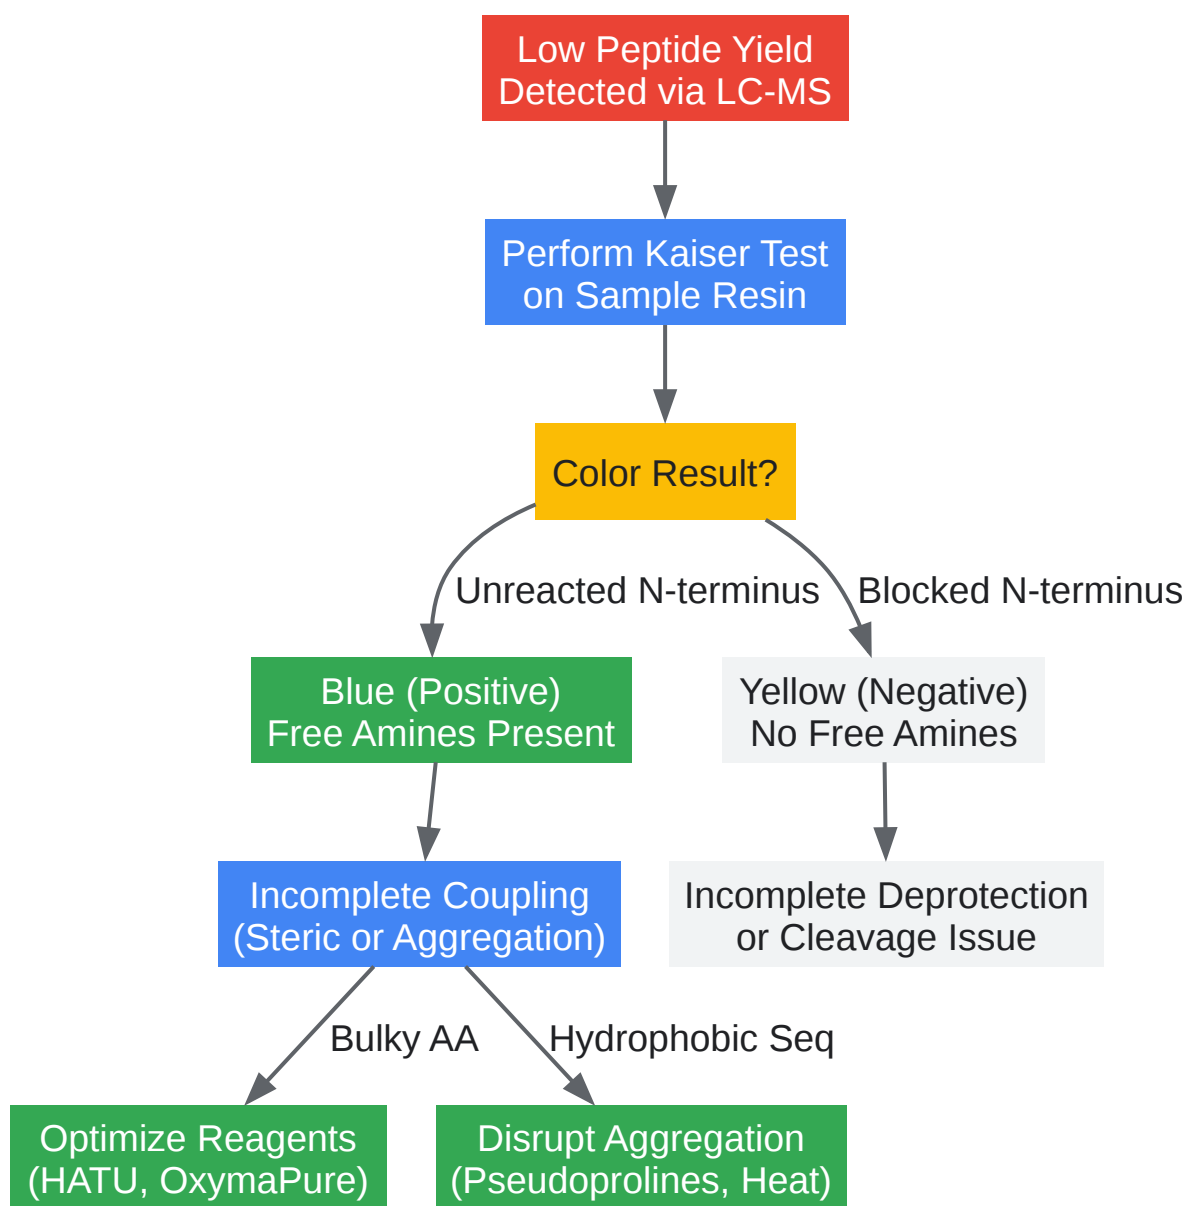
Low Peptide Yield
Detected via LC-MS

Perform Kaiser Test
on Sample Resin

Color Result?

Unreacted N-terminus

Blocked N-terminus

Blue (Positive)
Free Amines Present

Yellow (Negative)
No Free Amines

Incomplete Coupling
(Steric or Aggregation)

Incomplete Deprotection
or Cleavage Issue

Bulky AA

Hydrophobic Seq

Optimize Reagents
(HATU, OxymaPure)

Disrupt Aggregation
(Pseudoprolines, Heat)